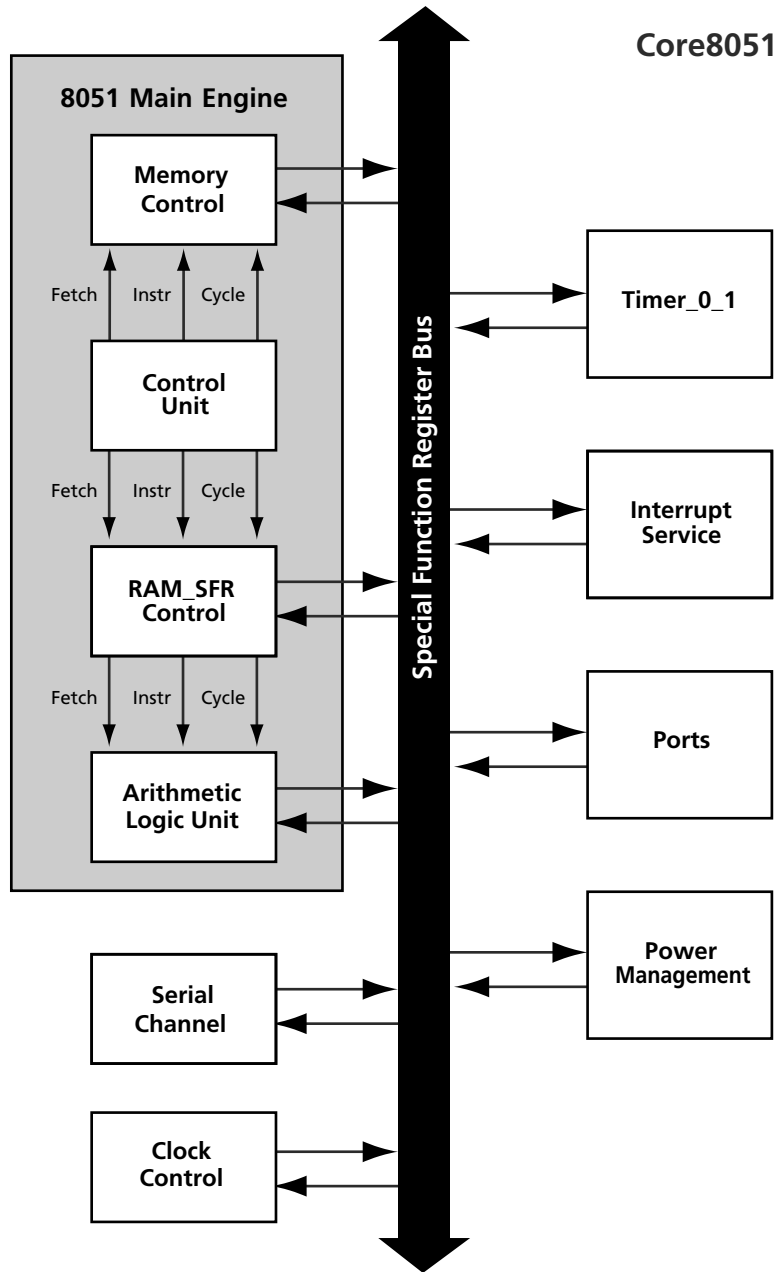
Core8051

8051 Main Engine

Memory Control

Fetch Instr Cycle

Control Unit

Fetch Instr Cycle

RAM_SFR Control

Fetch Instr Cycle

Arithmetic Logic Unit

Serial Channel

Clock Control

Special Function Register Bus

Timer_0_1

Interrupt Service

Ports

Power Management